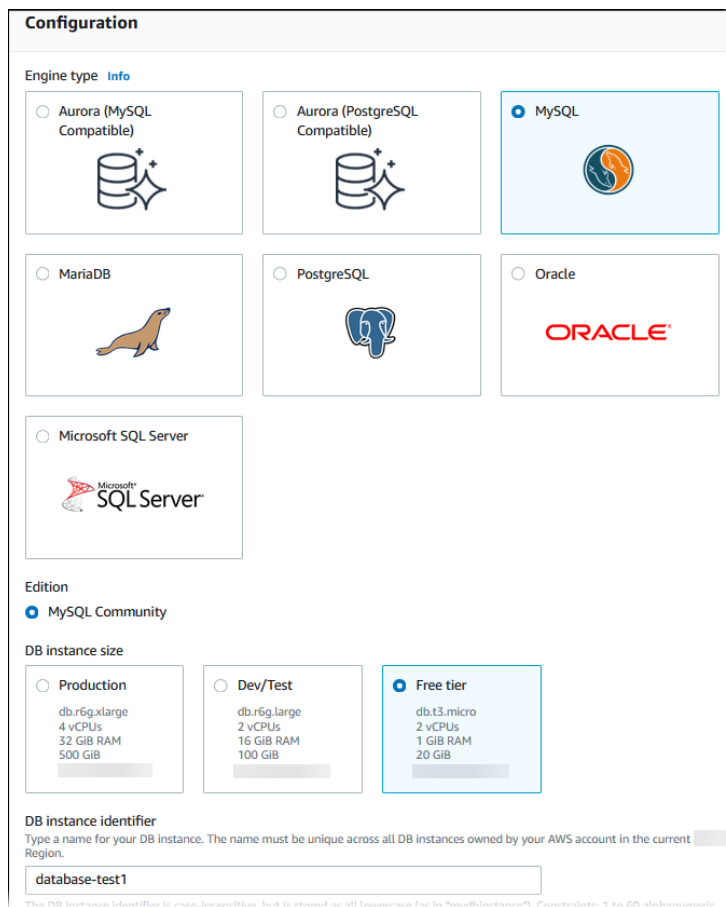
Configuration

Engine type Info

Aurora (MySQL Compatible)

Aurora (PostgreSQL Compatible)

MySQL

MariaDB

PostgreSQL

Oracle

ORACLE

Microsoft SQL Server

Microsoft SQL Server

Edition

MySQL Community

DB instance size

Production
db.r6g.xlarge
4 vCPUs
32 GiB RAM
500 GiB

Dev/Test
db.r6g.large
2 vCPUs
16 GiB RAM
100 GiB

Free tier
db.t3.micro
2 vCPUs
1 GiB RAM
20 GiB

DB instance identifier
Type a name for your DB instance. The name must be unique across all DB instances owned by your AWS account in the current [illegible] Region.

database-test1

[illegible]